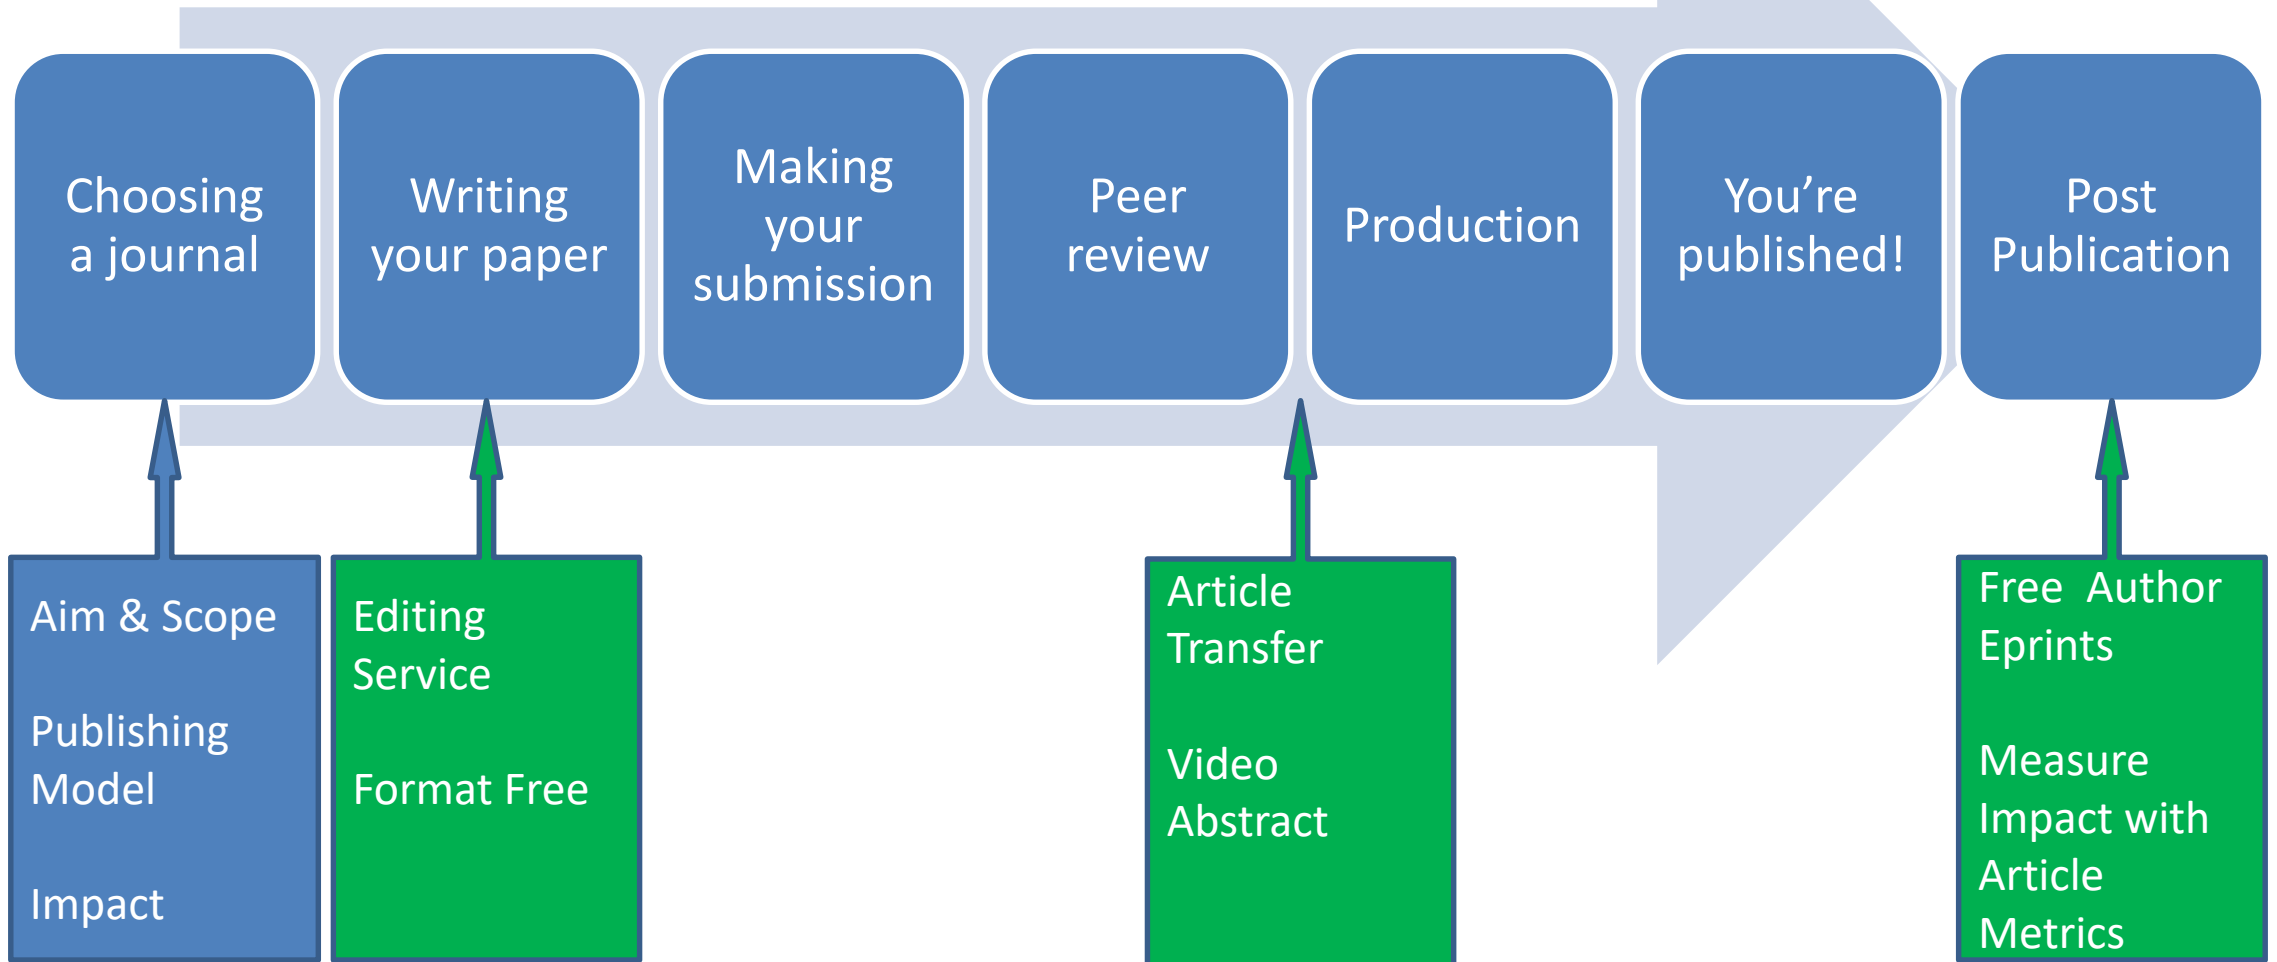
Choosing a journal

Writing your paper

Making your submission

Peer review

Production

You’re published!

Post Publication

Aim & Scope

Publishing Model

Impact

Editing Service

Format Free

Article Transfer

Video Abstract

Free Author Eprints

Measure Impact with Article Metrics